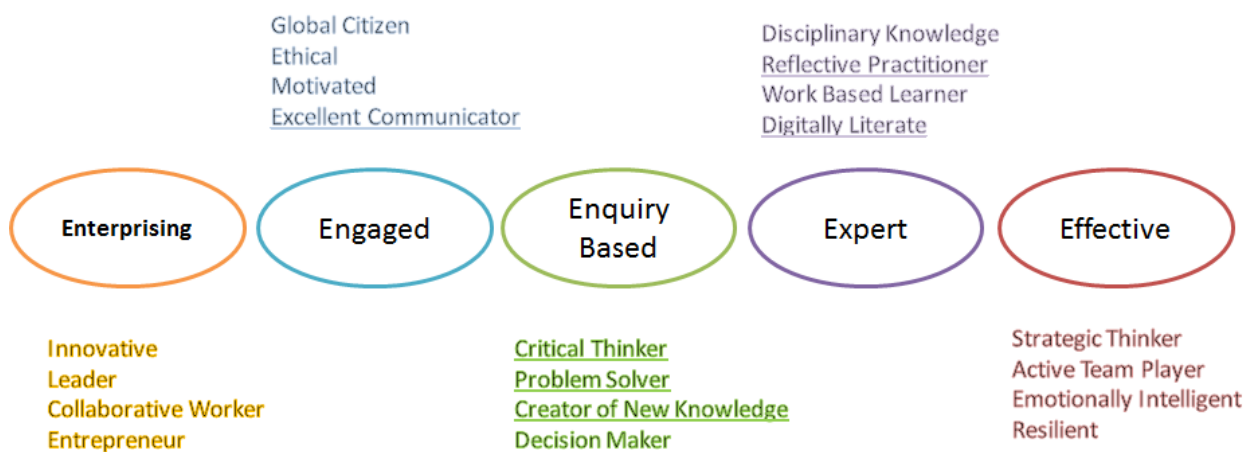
Global Citizen
Ethical
Motivated
Excellent Communicator

Disciplinary Knowledge
Reflective Practitioner
Work Based Learner
Digitally Literate

Enterprising

Engaged

Enquiry Based

Expert

Effective

Innovative
Leader
Collaborative Worker
Entrepreneur

Critical Thinker
Problem Solver
Creator of New Knowledge
Decision Maker

Strategic Thinker
Active Team Player
Emotionally Intelligent
Resilient